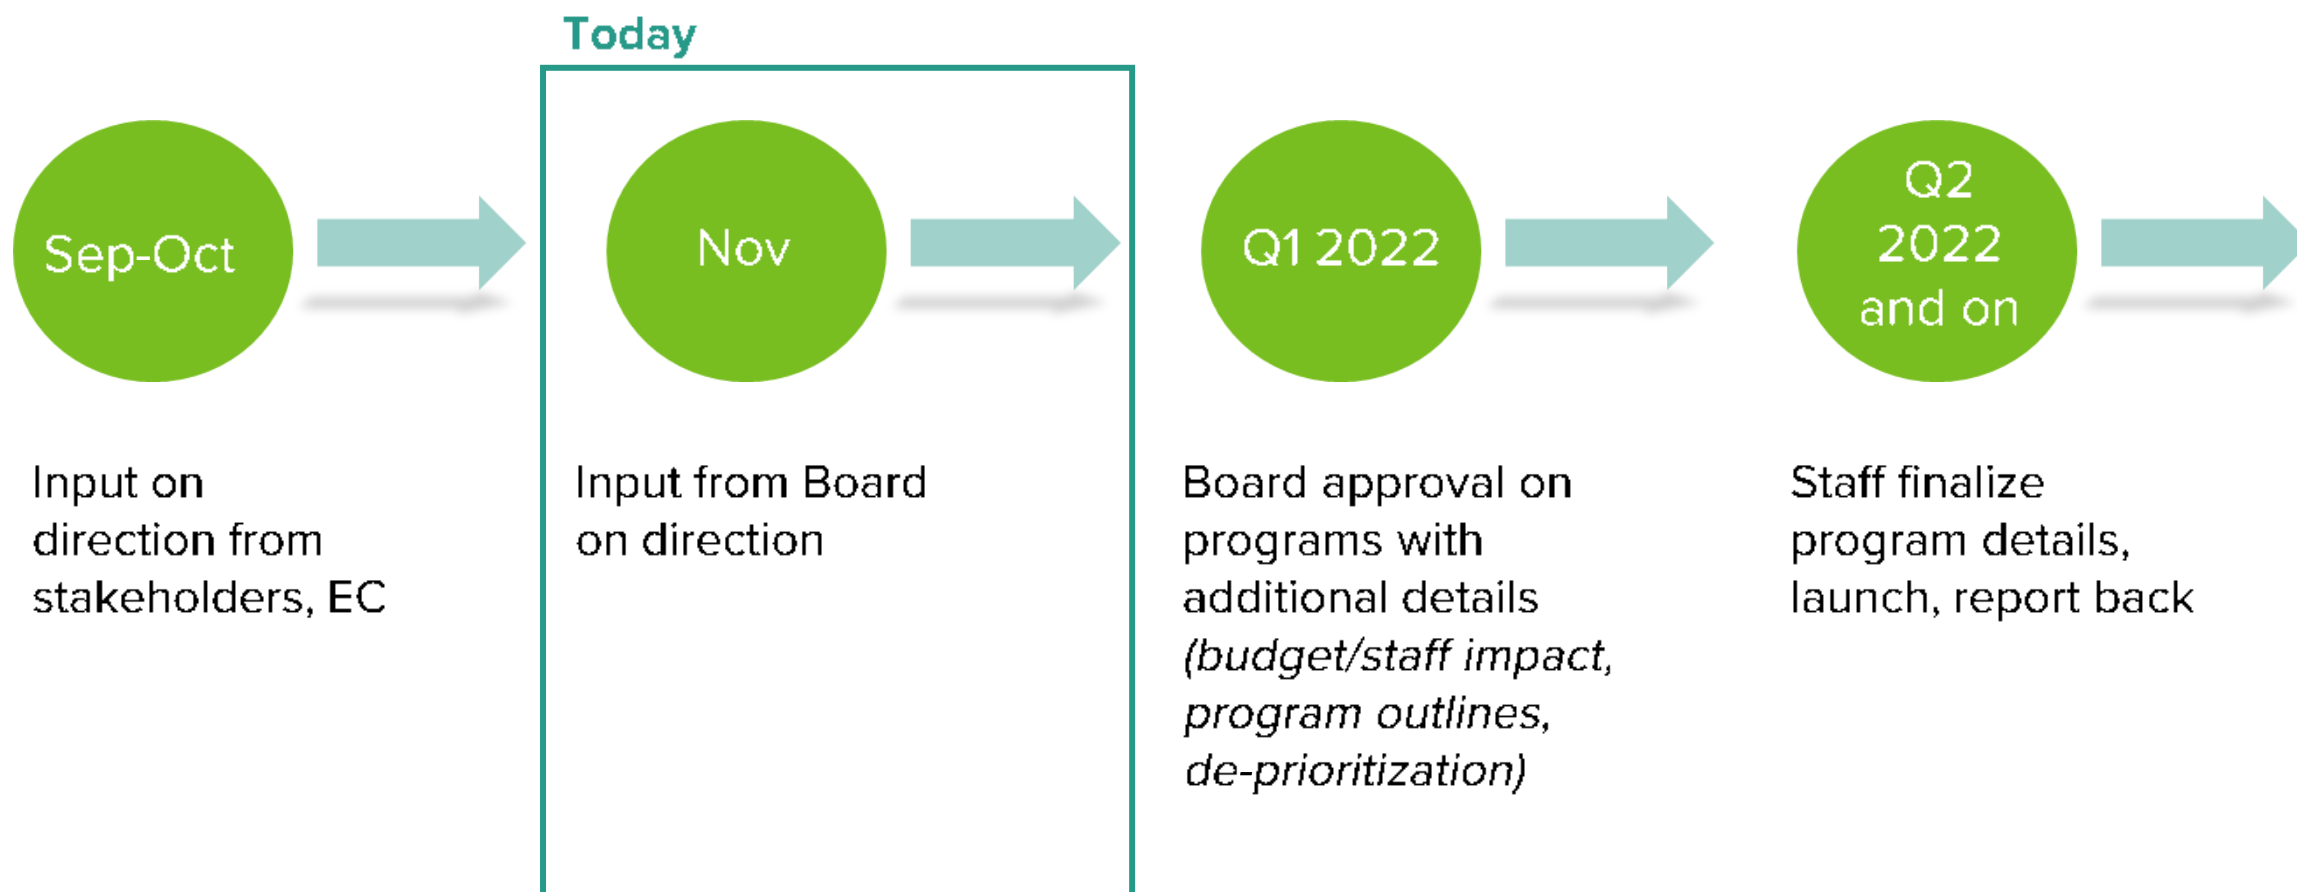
Today

Sep-Oct

Input on direction from stakeholders, EC

Nov

Input from Board on direction

Q1 2022

Board approval on programs with additional details *(budget/staff impact, program outlines, de-prioritization)*

Q2 2022 and on

Staff finalize program details, launch, report back